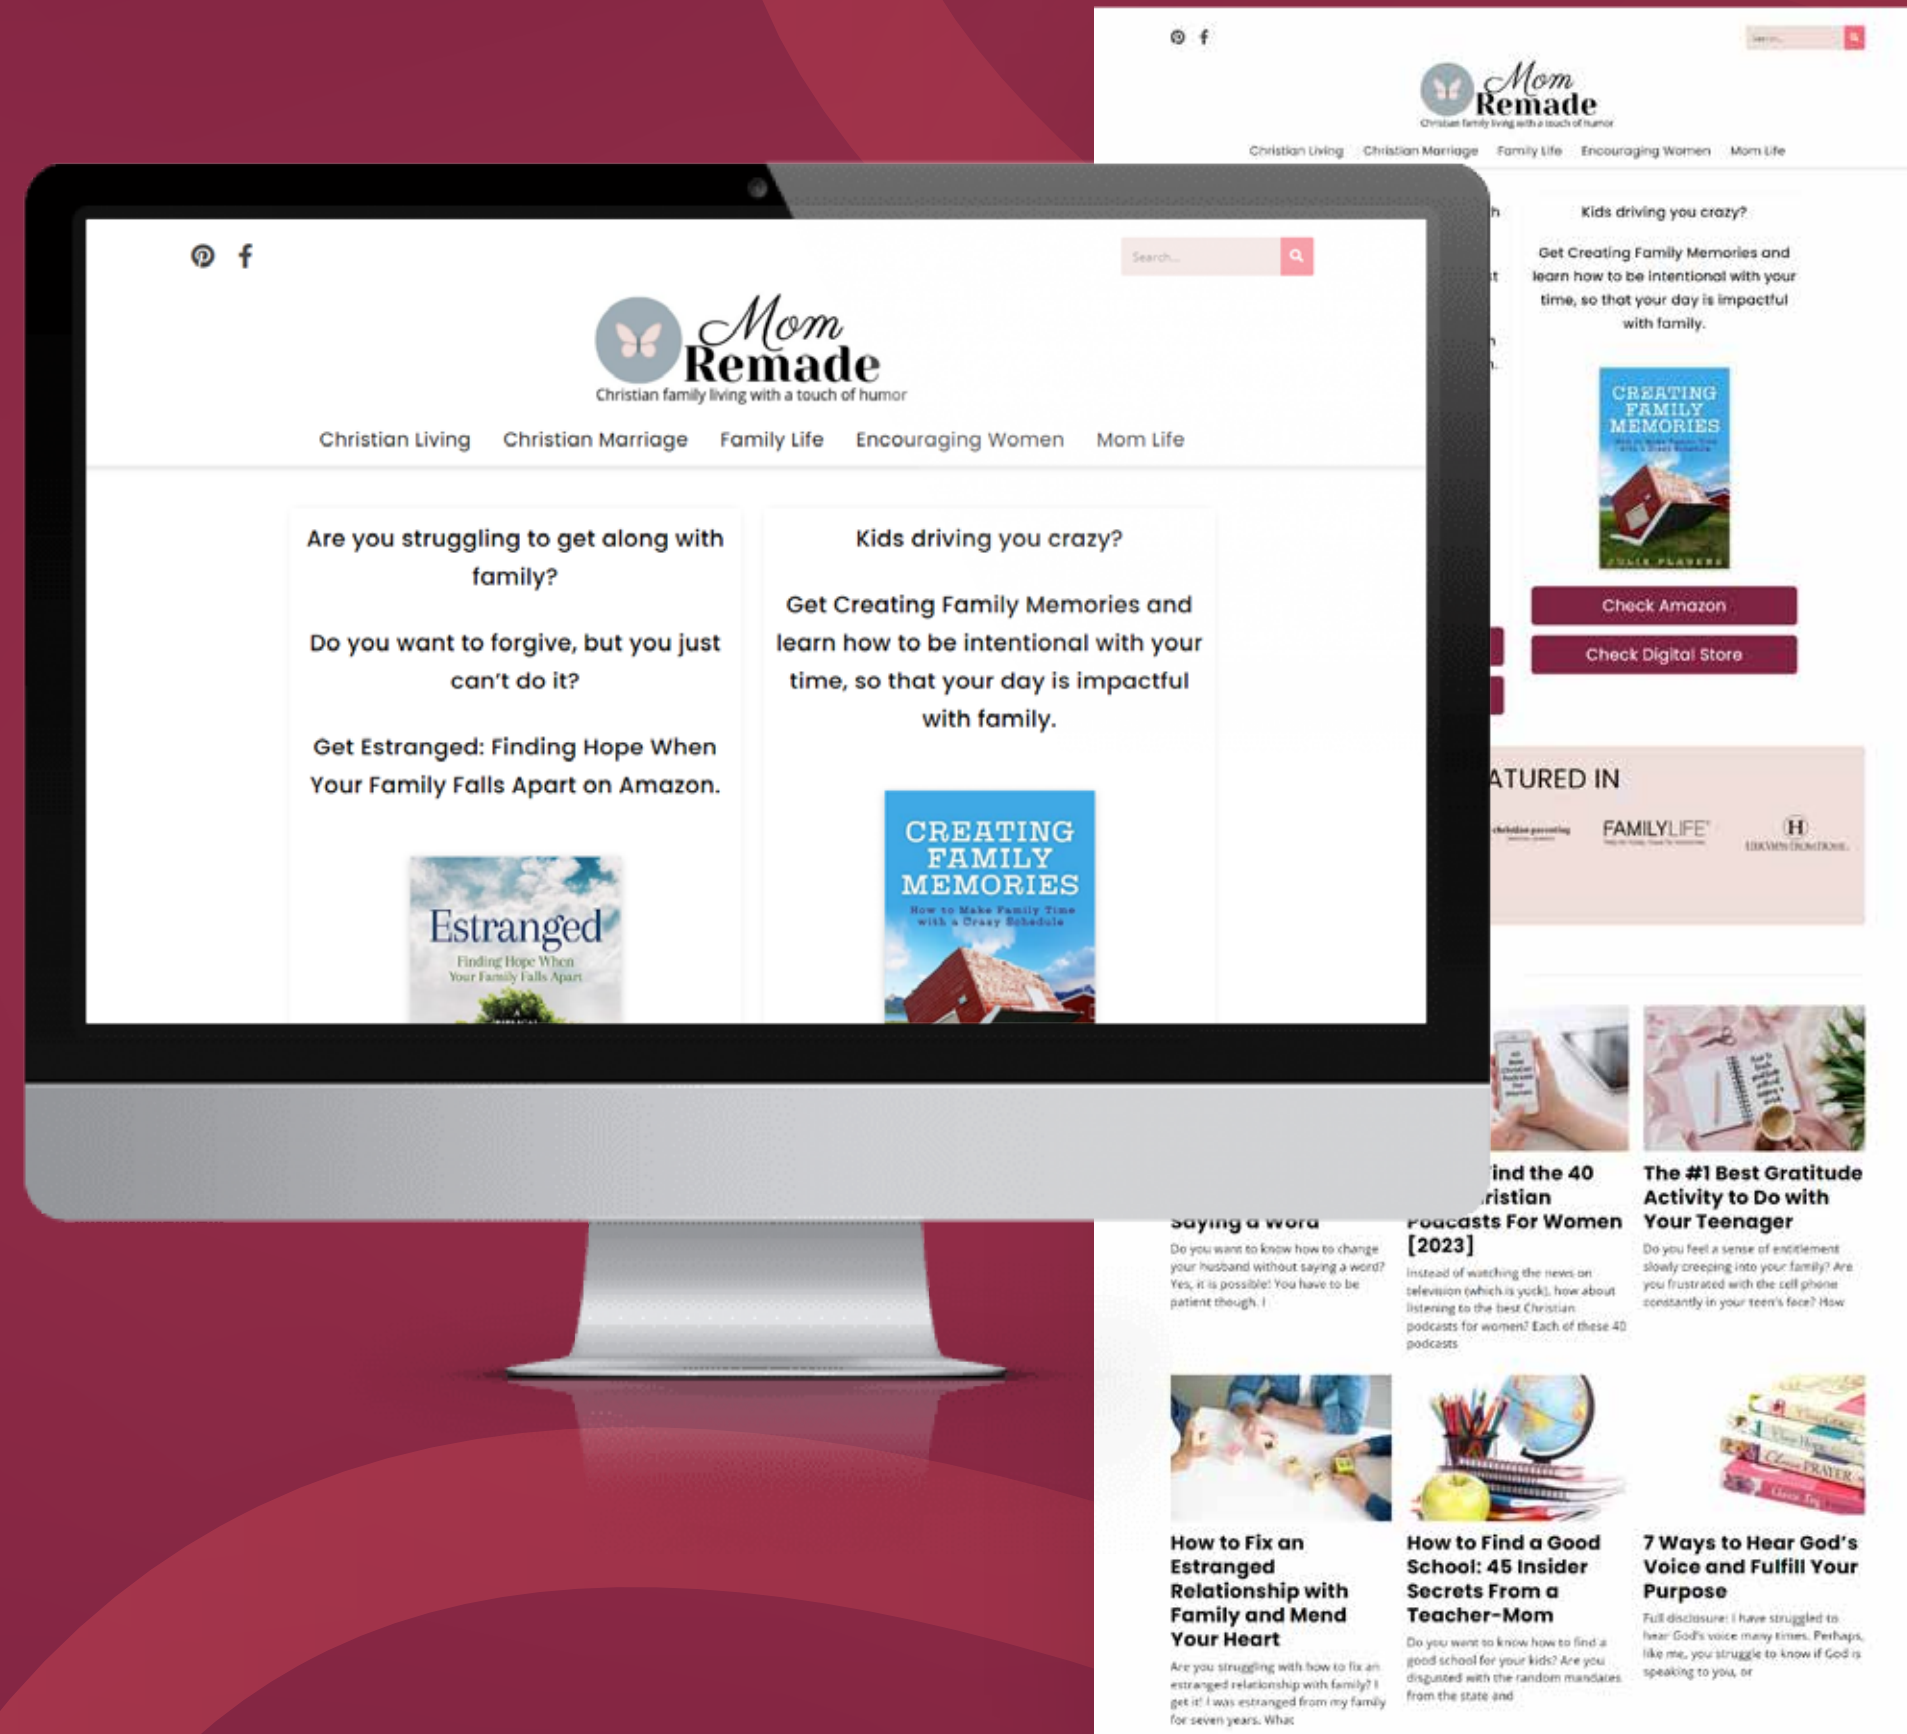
Mom Remade
Christian family living with a touch of humor

Search...

Christian Living Christian Marriage Family Life Encouraging Women Mom Life

Are you struggling to get along with family?

Do you want to forgive, but you just can't do it?

Get Estranged: Finding Hope When Your Family Falls Apart on Amazon.

Estranged
Finding Hope When Your Family Falls Apart

Kids driving you crazy?

Get Creating Family Memories and learn how to be intentional with your time, so that your day is impactful with family.

CREATING FAMILY MEMORIES
How to Make Family Time with a Crazy Schedule

Mom Remade
Christian family living with a touch of humor

Christian Living Christian Marriage Family Life Encouraging Women Mom Life

Kids driving you crazy?

Get Creating Family Memories and learn how to be intentional with your time, so that your day is impactful with family.

CREATING FAMILY MEMORIES

Check Amazon

Check Digital Store

ATURED IN

FAMILYLIFE

Saying a Word

Do you want to know how to change your husband without saying a word? Yes, it is possible! You have to be patient though. I

ind the 40 ristian Podcasts For Women [2023]

Instead of watching the news on television (which is yuck), how about listening to the best Christian podcasts for women? Each of these 40 podcasts

The #1 Best Gratitude Activity to Do with Your Teenager

Do you feel a sense of entitlement slowly creeping into your family? Are you frustrated with the cell phone constantly in your teen's face? How

How to Fix an Estranged Relationship with Family and Mend Your Heart

Are you struggling with how to fix an estranged relationship with family? I get it! I was estranged from my family for seven years. What

How to Find a Good School: 45 Insider Secrets From a Teacher-Mom

Do you want to know how to find a good school for your kids? Are you disgusted with the random mandates from the state and

7 Ways to Hear God's Voice and Fulfill Your Purpose

Full disclosure: I have struggled to hear God's voice many times. Perhaps, like me, you struggle to know if God is speaking to you, or